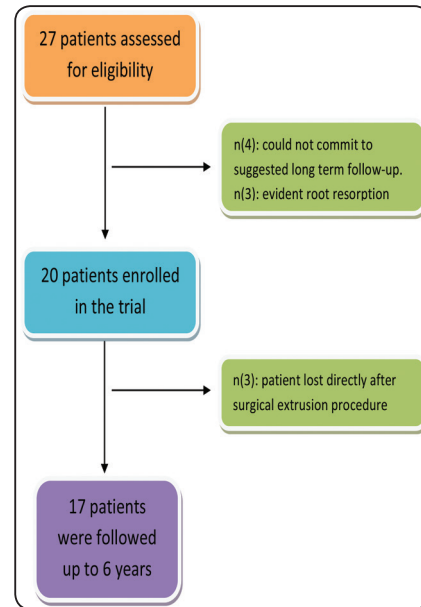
27 patients assessed for eligibility

n(4): could not commit to suggested long term follow-up.
n(3): evident root resorption

20 patients enrolled in the trial

n(3): patient lost directly after surgical extrusion procedure

17 patients were followed up to 6 years